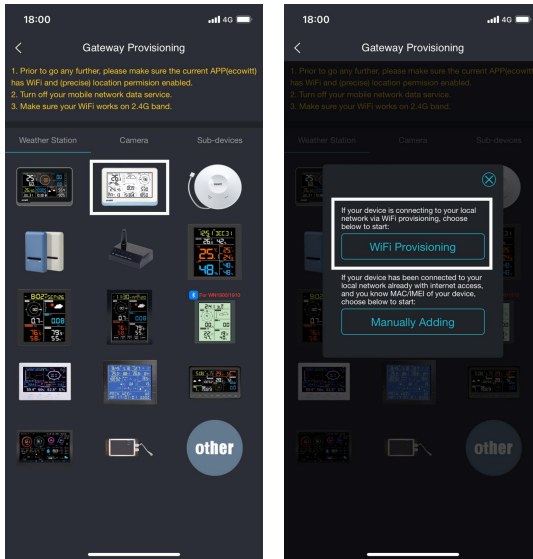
18:00

4G

Gateway Provisioning

1. Prior to go any further, please make sure the current APP(ecowitt) has WiFi and (precise) location permision enabled.
2. Turn off your mobile network data service.
3. Make sure your WiFi works on 2.4G band.

Weather Station

Camera

Sub-devices

For international

other

18:00

4G

Gateway Provisioning

If your device is connecting to your local network via WiFi provisioning, choose below to start:

WiFi Provisioning

If your device has been connected to your local network already with internet access, and you know MAC/IMEI of your device, choose below to start:

Manually Adding

other